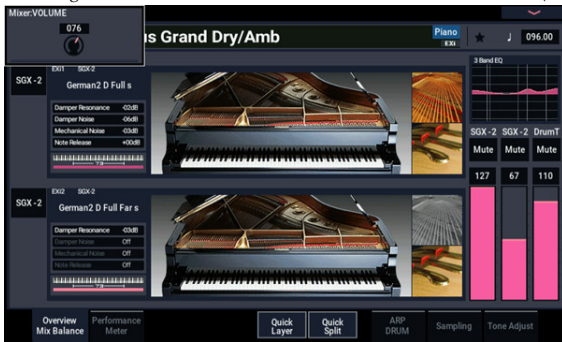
Mixer:VOLUME
076
us Grand Dry/Amb
Piano
EXi
096.00
SGX-2
EXi1 SGX-2
German2 D Full s
Damper Resonance -02dB
Damper Noise -06dB
Mechanical Noise -03dB
Note Release +00dB
3 Band EQ
SGX-2 SGX-2 DrumT
Mute Mute Mute
127 67 110
SGX-2
EXi2 SGX-2
German2 D Full Far s
Damper Resonance -03dB
Damper Noise Off
Mechanical Noise Off
Note Release Off
Overview Mix Balance
Performance Meter
Quick Layer
Quick Split
ARP DRUM
Sampling
Tone Adjust